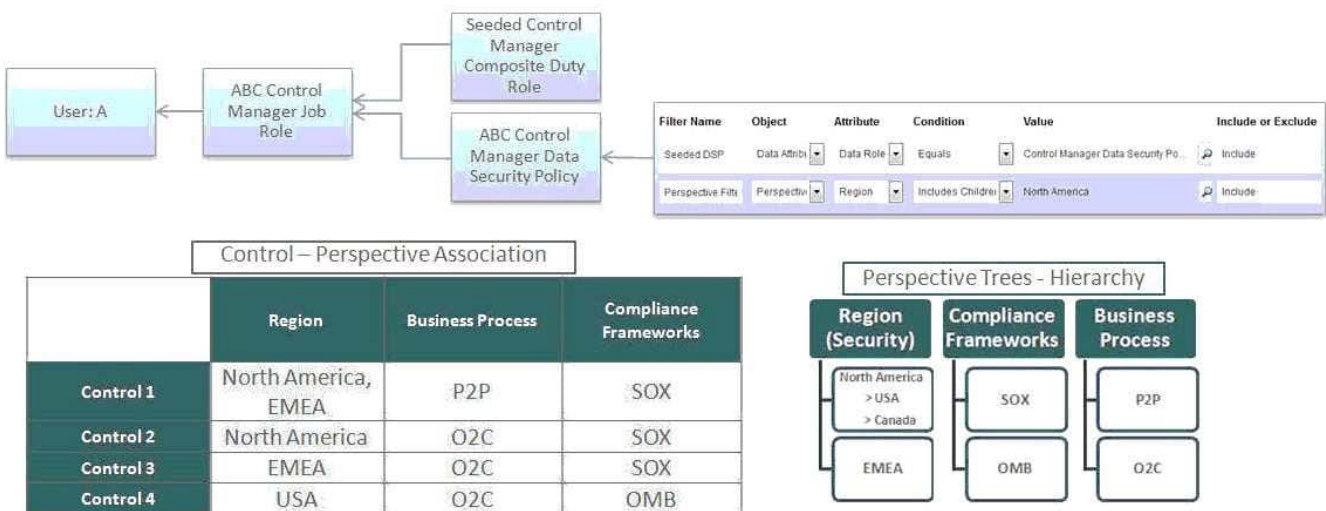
User: A

ABC Control Manager Job Role

Seeded Control Manager Composite Duty Role

ABC Control Manager Data Security Policy

| Filter Name | Object | Attribute | Condition | Value | Include or Exclude |
|---|---|---|---|---|---|
| Seeded DSP | Data Attrib | Data Role | Equals | Control Manager Data Security Po... | Include |
| Perspective Filte | Perspectiv | Region | Includes Childre | North America | Include |

Control – Perspective Association

| | Region | Business Process | Compliance Frameworks |
|---|---|---|---|
| Control 1 | North America, EMEA | P2P | SOX |
| Control 2 | North America | O2C | SOX |
| Control 3 | EMEA | O2C | SOX |
| Control 4 | USA | O2C | OMB |

Perspective Trees - Hierarchy

Region (Security)
North America
> USA
> Canada
EMEA

Compliance Frameworks
SOX
OMB

Business Process
P2P
O2C